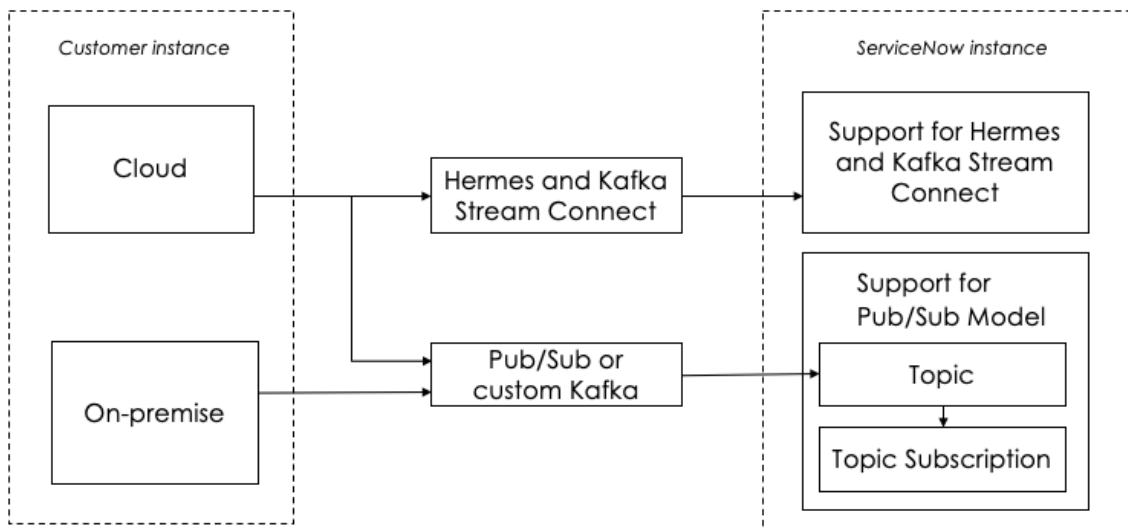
Customer instance

Cloud

On-premise

Hermes and Kafka Stream Connect

Pub/Sub or custom Kafka

ServiceNow instance

Support for Hermes and Kafka Stream Connect

Support for Pub/Sub Model

Topic

Topic Subscription